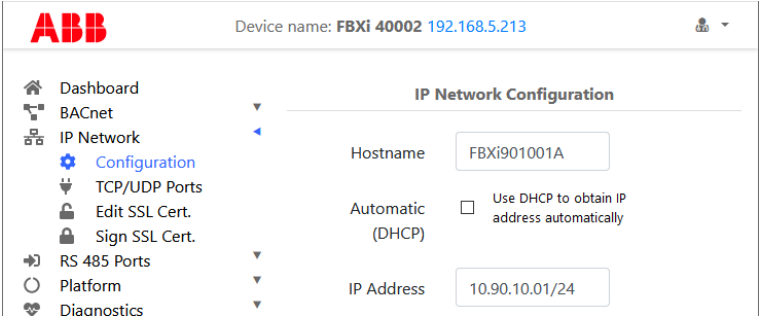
ABB

Device name: FBXi 40002 192.168.5.213

Dashboard
BACnet
IP Network
Configuration
TCP/UDP Ports
Edit SSL Cert.
Sign SSL Cert.
RS 485 Ports
Platform
Diagnostics

IP Network Configuration

Hostname FBXi901001A

Automatic (DHCP) Use DHCP to obtain IP address automatically

IP Address 10.90.10.01/24